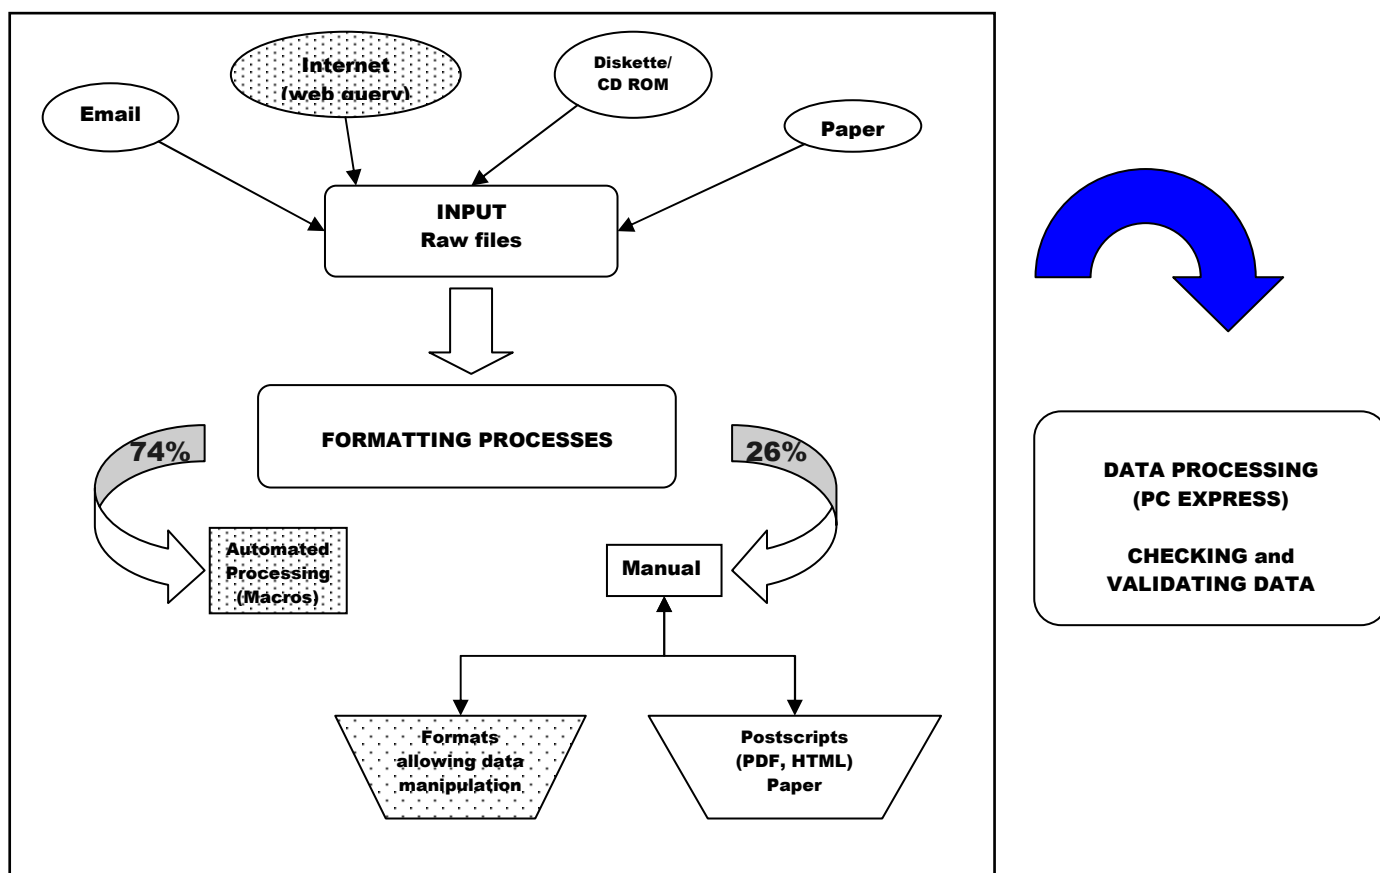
Email

Internet (web query)

Diskette/ CD ROM

Paper

INPUT Raw files

FORMATTING PROCESSES

74%

26%

Automated Processing (Macros)

Manual

Formats allowing data manipulation

Postscripts (PDF, HTML) Paper

DATA PROCESSING (PC EXPRESS)

CHECKING and VALIDATING DATA